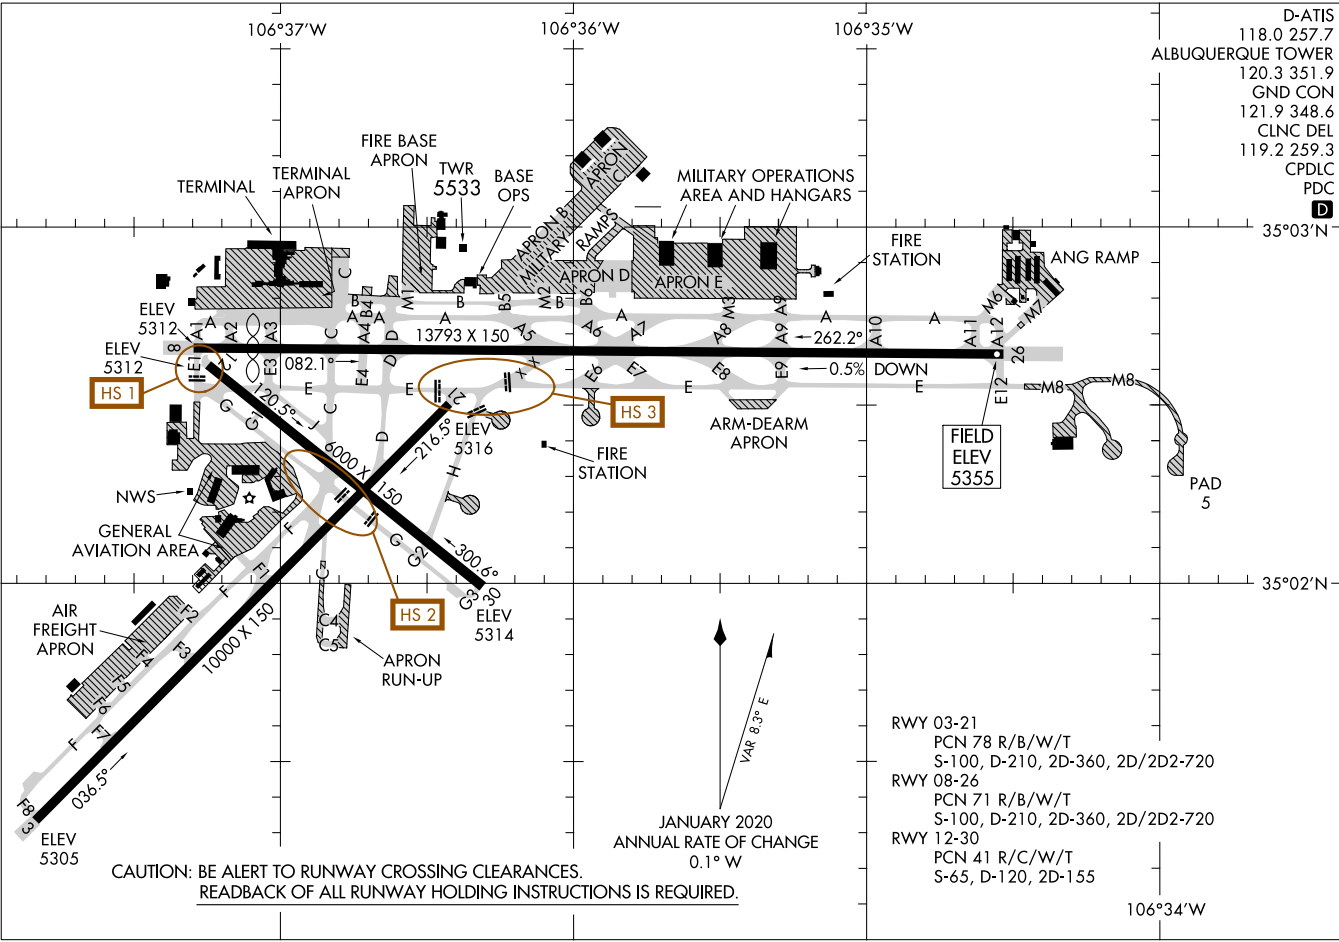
106°37′W
106°36′W
106°35′W

D-ATIS
118.0 257.7
ALBUQUERQUE TOWER
120.3 351.9
GND CON
121.9 348.6
CLNC DEL
119.2 259.3
CPDLC
PDC
D

35°03′N
35°02′N
106°34′W

TERMINAL
TERMINAL APRON
FIRE BASE APRON
TWR 5533
BASE OPS
APRON B
MILITARY RAMPS
APRON C
MILITARY OPERATIONS AREA AND HANGARS
APRON D
APRON E
FIRE STATION
ANG RAMP

ELEV 5312
ELEV 5312
8
A1
A2
A3
A
B
B4
A4
A
D
M1
B
B5
M2
B
B6
A
13793 X 150
A5
A6
A7
A8
M3
A9
A
262.2°
A10
A
A11
A12
M6
M7
26
082.1°
E1
C1
E3
E4
D
E
E
HS 1
HS 3
X
X
21
E6
E7
E
E8
E9
0.5% DOWN
E
E12
M8
M8
FIELD ELEV 5355
ARM-DEARM APRON
PAD 5
120.5°
G
G1
C
J
ELEV 5316
216.5°
H
FIRE STATION
6000 X 150
D
NWS
GENERAL AVIATION AREA
F
F1
F
G
G2
300.6°
G3
30
ELEV 5314
HS 2
C
C4
C5
APRON RUN-UP
AIR FREIGHT APRON
F2
F3
F4
F5
F6
F7
F
10000 X 150
F8
3
036.5°
ELEV 5305

VAR 8.3° E
JANUARY 2020
ANNUAL RATE OF CHANGE
0.1° W

CAUTION: BE ALERT TO RUNWAY CROSSING CLEARANCES.
READBACK OF ALL RUNWAY HOLDING INSTRUCTIONS IS REQUIRED.

RWY 03-21
PCN 78 R/B/W/T
S-100, D-210, 2D-360, 2D/2D2-720
RWY 08-26
PCN 71 R/B/W/T
S-100, D-210, 2D-360, 2D/2D2-720
RWY 12-30
PCN 41 R/C/W/T
S-65, D-120, 2D-155